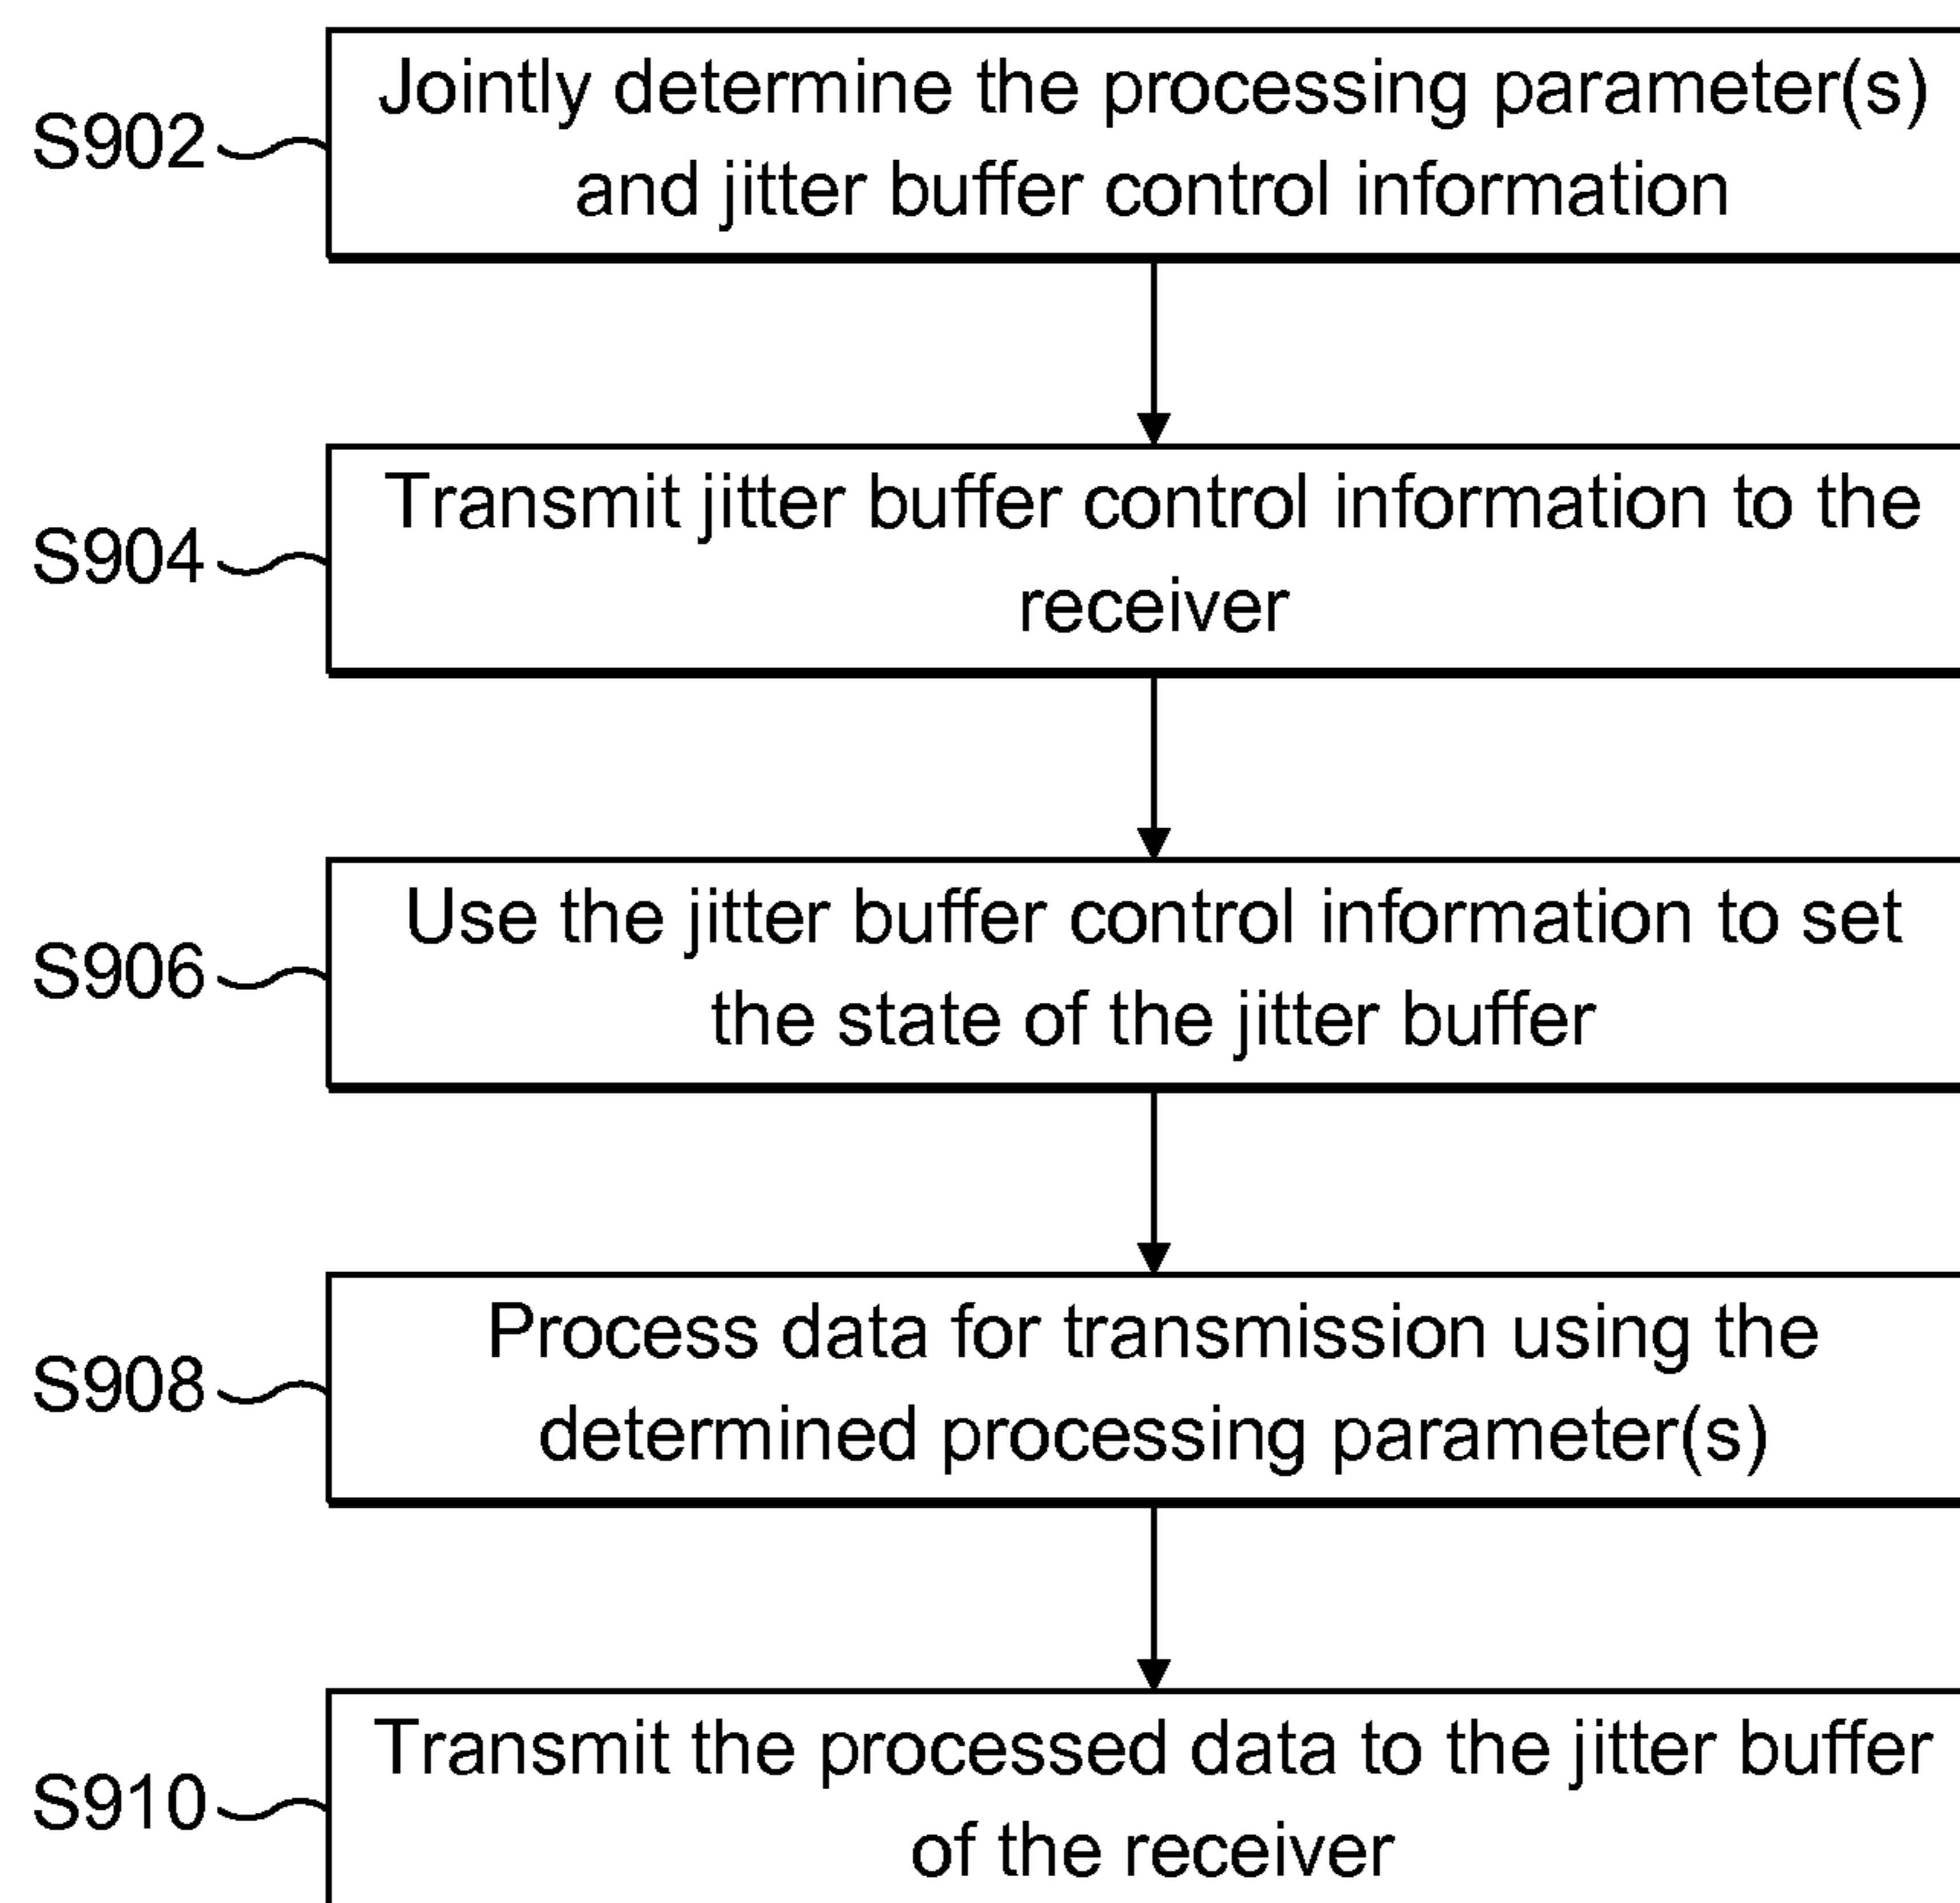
S902 Jointly determine the processing parameter(s) and jitter buffer control information

S904 Transmit jitter buffer control information to the receiver

S906 Use the jitter buffer control information to set the state of the jitter buffer

S908 Process data for transmission using the determined processing parameter(s)

S910 Transmit the processed data to the jitter buffer of the receiver